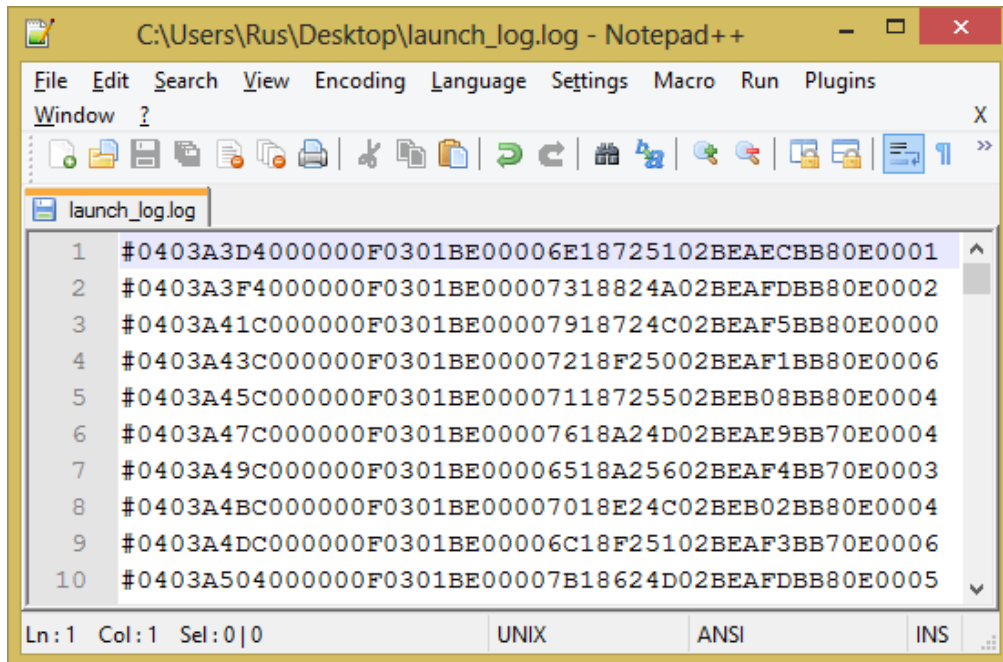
C:\Users\Rus\Desktop\launch_log.log - Notepad++

File Edit Search View Encoding Language Settings Macro Run Plugins Window ? X

launch_log.log

1 #0403A3D4000000F0301BE00006E18725102BEAECBB80E0001
2 #0403A3F4000000F0301BE00007318824A02BEAFDBB80E0002
3 #0403A41C000000F0301BE00007918724C02BEAF5BB80E0000
4 #0403A43C000000F0301BE00007218F25002BEAF1BB80E0006
5 #0403A45C000000F0301BE00007118725502BEB08BB80E0004
6 #0403A47C000000F0301BE00007618A24D02BEAE9BB70E0004
7 #0403A49C000000F0301BE00006518A25602BEAF4BB70E0003
8 #0403A4BC000000F0301BE00007018E24C02BEB02BB80E0004
9 #0403A4DC000000F0301BE00006C18F25102BEAF3BB70E0006
10 #0403A504000000F0301BE00007B18624D02BEAFDBB80E0005

Ln : 1 Col : 1 Sel : 0 | 0 UNIX ANSI INS